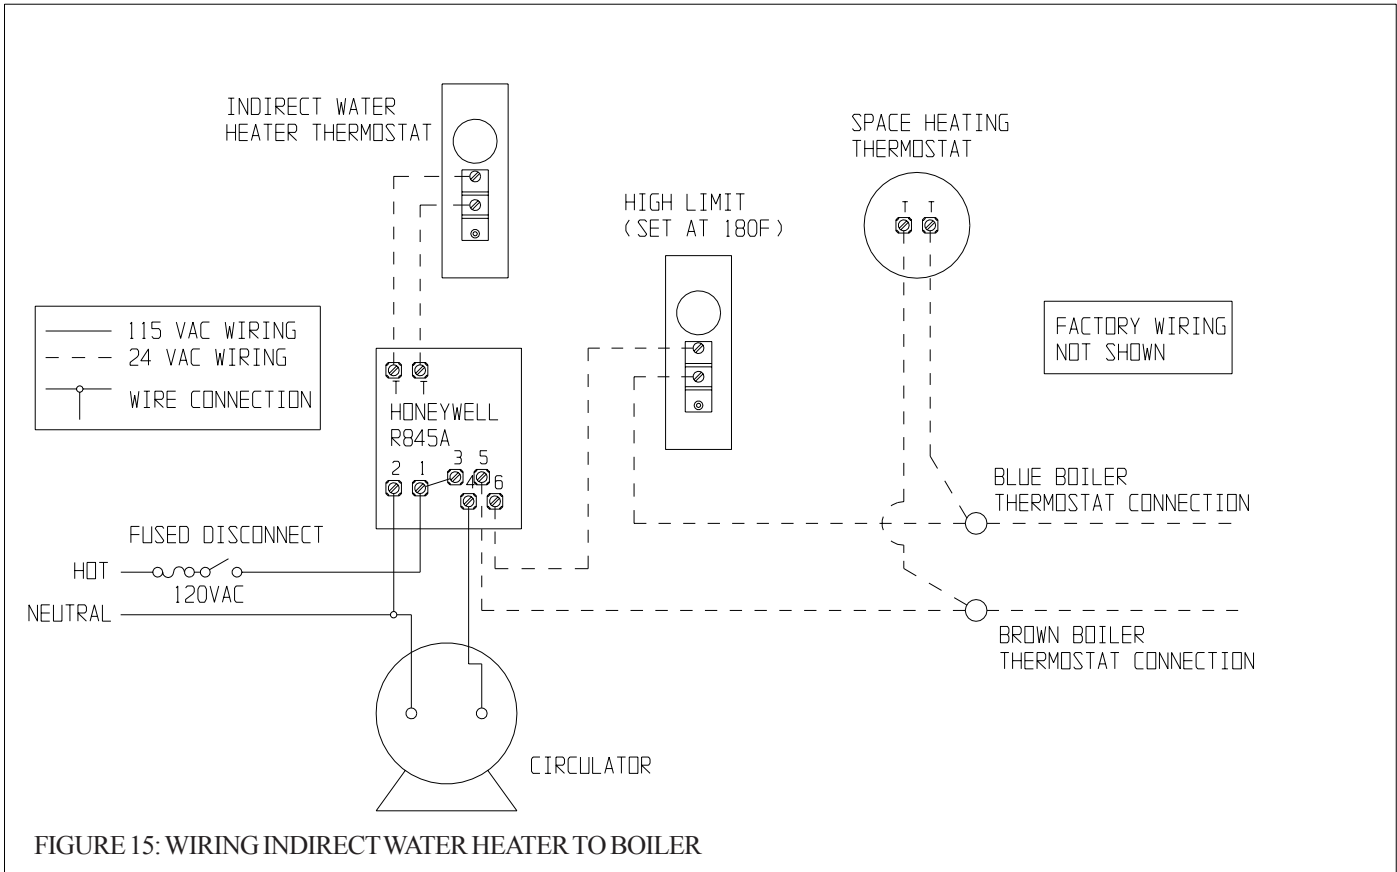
INDIRECT WATER HEATER THERMOSTAT

SPACE HEATING THERMOSTAT

T T

HIGH LIMIT (SET AT 180F)

115 VAC WIRING
24 VAC WIRING
WIRE CONNECTION

FACTORY WIRING NOT SHOWN

T T
HONEYWELL R845A
2 1 3 5 4 6

BLUE BOILER THERMOSTAT CONNECTION

FUSED DISCONNECT

HOT
120VAC
NEUTRAL

BROWN BOILER THERMOSTAT CONNECTION

CIRCULATOR

FIGURE 15: WIRING INDIRECT WATER HEATER TO BOILER